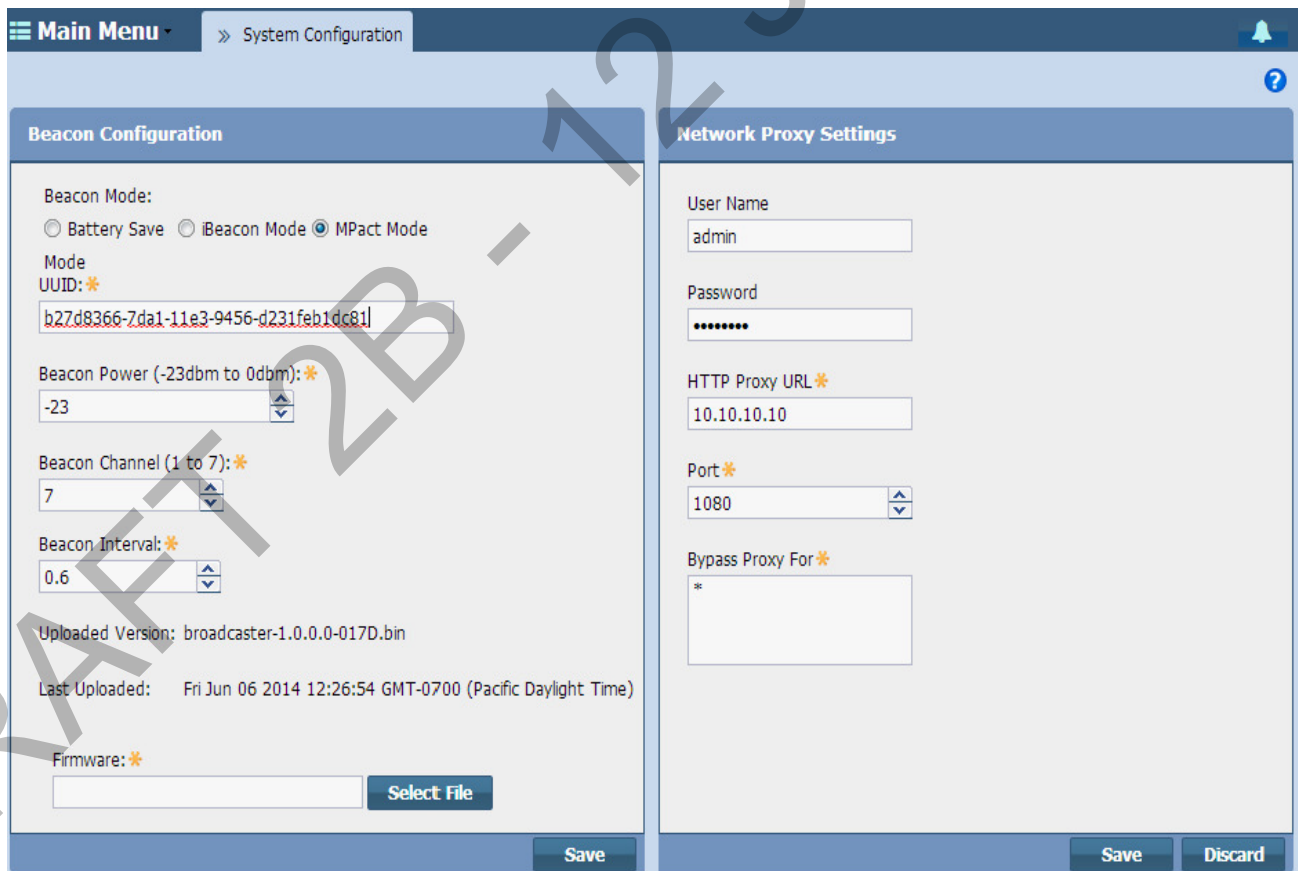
Main Menu » System Configuration

?

Beacon Configuration

Beacon Mode:
Battery Save iBeacon Mode MPact Mode

Mode
UUID: *
b27d8366-7da1-11e3-9456-d231feb1dc81

Beacon Power (-23dbm to 0dbm): *
-23

Beacon Channel (1 to 7): *
7

Beacon Interval: *
0.6

Uploaded Version: broadcaster-1.0.0.0-017D.bin

Last Uploaded: Fri Jun 06 2014 12:26:54 GMT-0700 (Pacific Daylight Time)

Firmware: *
Select File

Save

Network Proxy Settings

User Name
admin

Password
••••••••

HTTP Proxy URL *
10.10.10.10

Port *
1080

Bypass Proxy For *
*

Save Discard

DRAFT 2B - 12